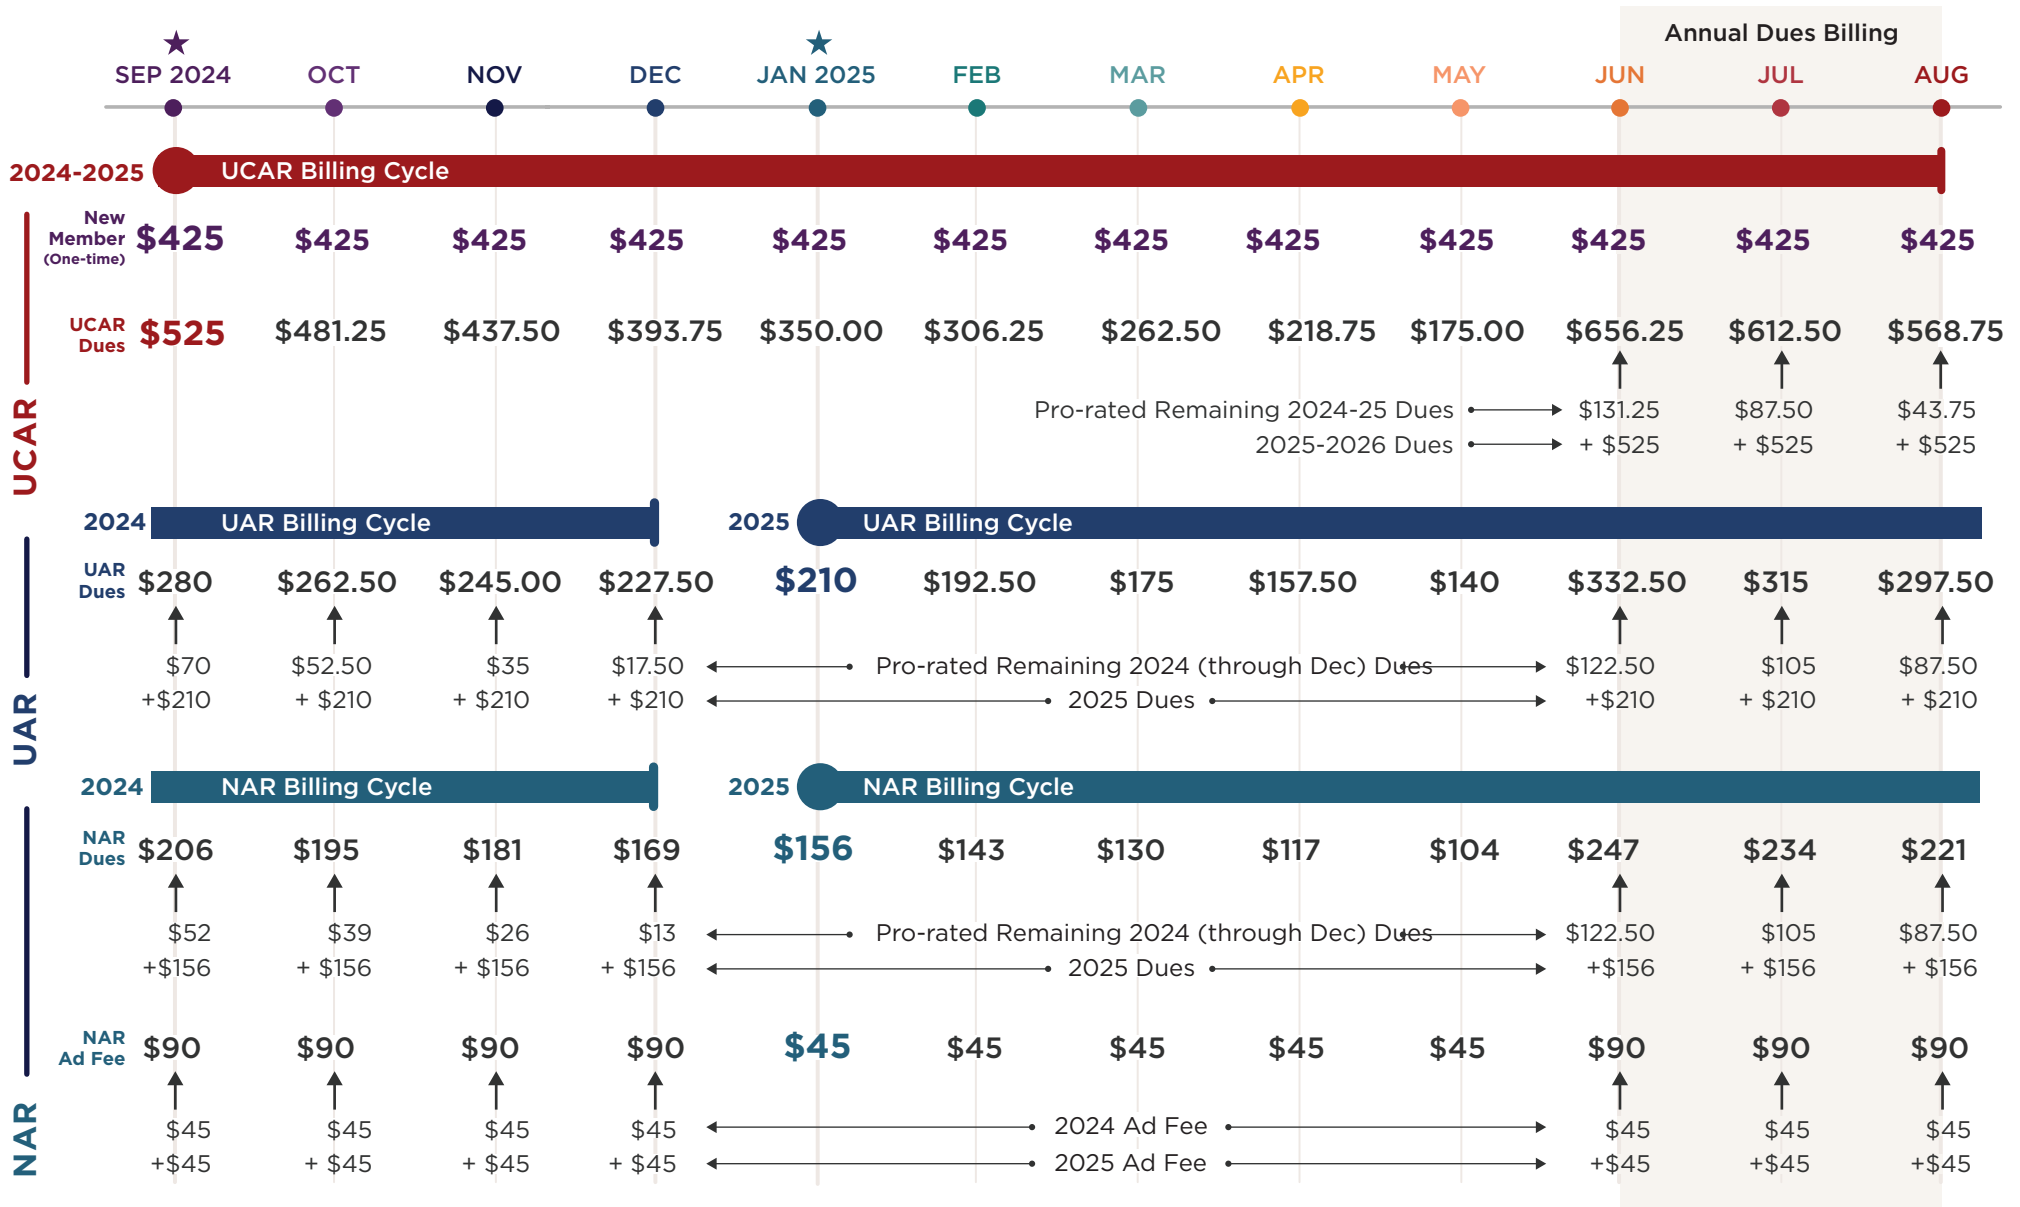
Annual Dues Billing

SEP 2024 OCT NOV DEC JAN 2025 FEB MAR APR MAY JUN JUL AUG

2024-2025 UCAR Billing Cycle

New Member (One-time) $425 $425 $425 $425 $425 $425 $425 $425 $425 $425 $425 $425

UCAR Dues $525 $481.25 $437.50 $393.75 $350.00 $306.25 $262.50 $218.75 $175.00 $656.25 $612.50 $568.75

Pro-rated Remaining 2024-25 Dues $131.25 $87.50 $43.75
2025-2026 Dues + $525 + $525 + $525

UCAR

2024 UAR Billing Cycle
2025 UAR Billing Cycle

UAR Dues $280 $262.50 $245.00 $227.50 $210 $192.50 $175 $157.50 $140 $332.50 $315 $297.50

$70 +$210 | $52.50 + $210 | $35 + $210 | $17.50 + $210 | Pro-rated Remaining 2024 (through Dec) Dues | 2025 Dues | $122.50 +$210 | $105 + $210 | $87.50 + $210

UAR

2024 NAR Billing Cycle
2025 NAR Billing Cycle

NAR Dues $206 $195 $181 $169 $156 $143 $130 $117 $104 $247 $234 $221

$52 +$156 | $39 + $156 | $26 + $156 | $13 + $156 | Pro-rated Remaining 2024 (through Dec) Dues | 2025 Dues | $122.50 +$156 | $105 + $156 | $87.50 + $156

NAR Ad Fee $90 $90 $90 $90 $45 $45 $45 $45 $45 $90 $90 $90

$45 +$45 | $45 + $45 | $45 + $45 | $45 + $45 | 2024 Ad Fee | 2025 Ad Fee | $45 +$45 | $45 +$45 | $45 +$45

NAR